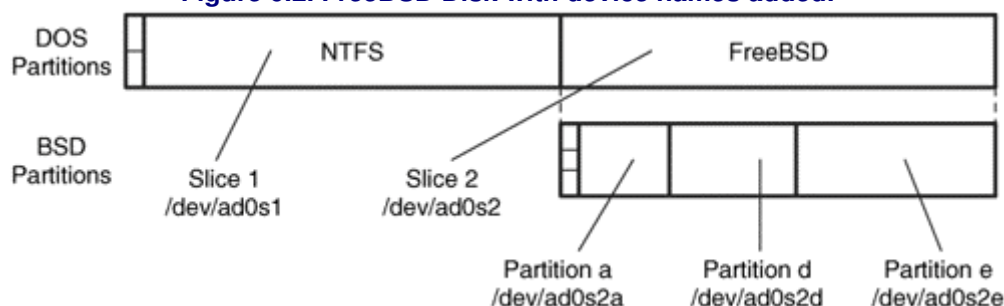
Figure 6.2. FreeBSD Disk with device names added.

DOS Partitions

NTFS

FreeBSD

BSD Partitions

Slice 1
/dev/ad0s1

Slice 2
/dev/ad0s2

Partition a
/dev/ad0s2a

Partition d
/dev/ad0s2d

Partition e
/dev/ad0s2e